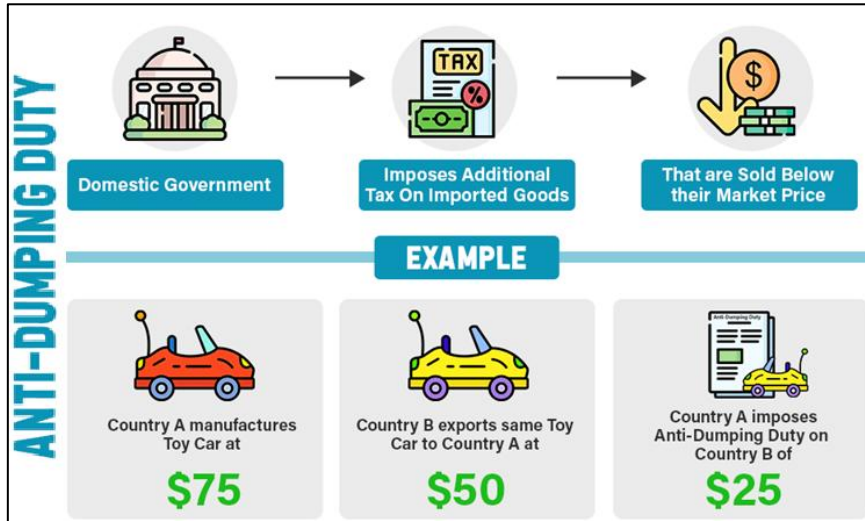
ANTI-DUMPING DUTY

TAX

Domestic Government

Imposes Additional Tax On Imported Goods

$

That are Sold Below their Market Price

EXAMPLE

Country A manufactures Toy Car at

$75

Country B exports same Toy Car to Country A at

$50

Anti-Dumping Duty

Country A imposes Anti-Dumping Duty on Country B of

$25